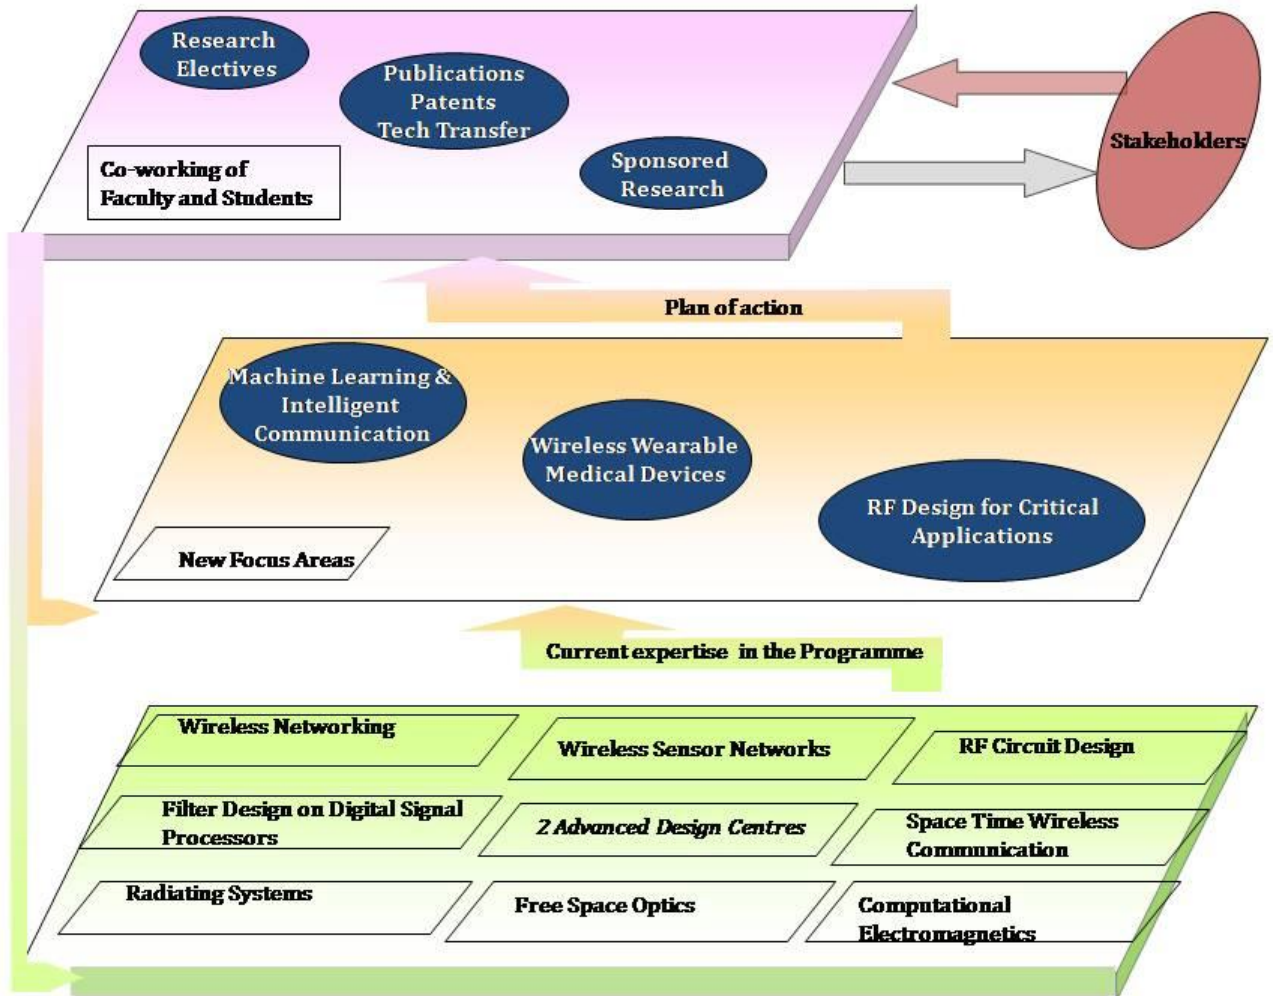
Research Electives

Publications Patents Tech Transfer

Co-working of Faculty and Students

Sponsored Research

Stakeholders

Plan of action

Machine Learning & Intelligent Communication

Wireless Wearable Medical Devices

RF Design for Critical Applications

New Focus Areas

Current expertise in the Programme

Wireless Networking

Wireless Sensor Networks

RF Circuit Design

Filter Design on Digital Signal Processors

2 Advanced Design Centres

Space Time Wireless Communication

Radiating Systems

Free Space Optics

Computational Electromagnetics